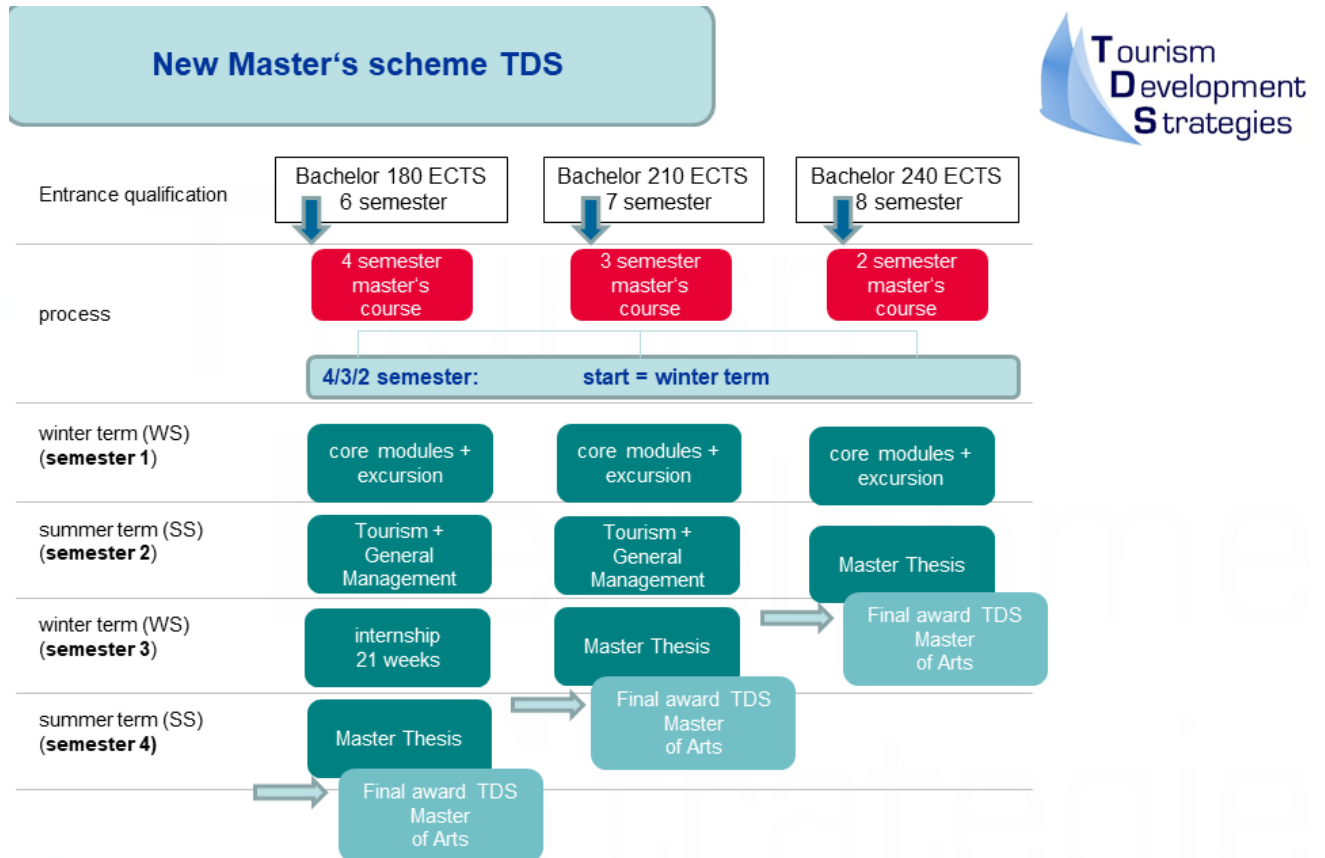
New Master‘s scheme TDS

Tourism Development Strategies

Entrance qualification

Bachelor 180 ECTS 6 semester

Bachelor 210 ECTS 7 semester

Bachelor 240 ECTS 8 semester

process

4 semester master's course

3 semester master's course

2 semester master's course

4/3/2 semester: start = winter term

winter term (WS) (semester 1)

core modules + excursion

core modules + excursion

core modules + excursion

summer term (SS) (semester 2)

Tourism + General Management

Tourism + General Management

Master Thesis

winter term (WS) (semester 3)

internship 21 weeks

Master Thesis

Final award TDS Master of Arts

summer term (SS) (semester 4)

Master Thesis

Final award TDS Master of Arts

Final award TDS Master of Arts